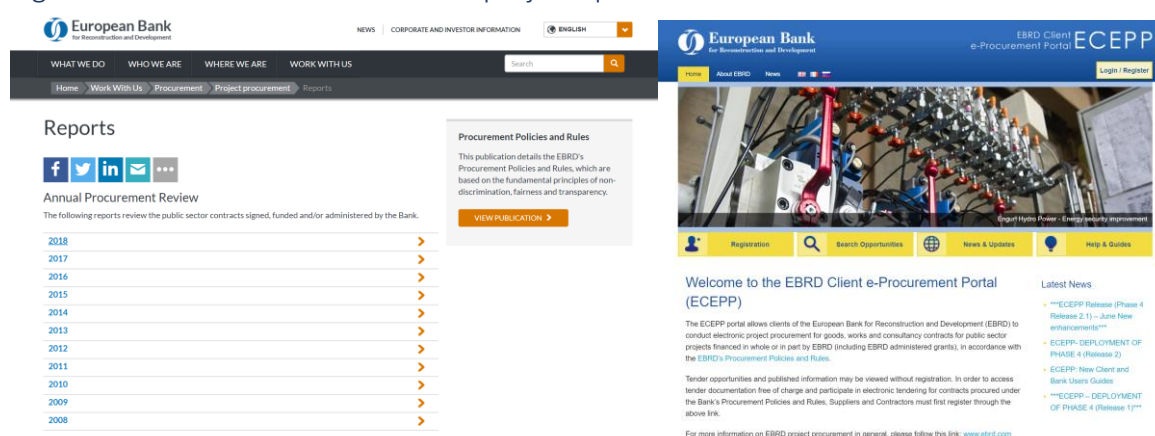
European Bank
for Reconstruction and Development

NEWS CORPORATE AND INVESTOR INFORMATION ENGLISH

WHAT WE DO WHO WE ARE WHERE WE ARE WORK WITH US Search

Home Work With Us Procurement Project procurement Reports

Reports

Annual Procurement Review

The following reports review the public sector contracts signed, funded and/or administered by the Bank.

2018
2017
2016
2015
2014
2013
2012
2011
2010
2009
2008

Procurement Policies and Rules

This publication details the EBRD's Procurement Policies and Rules, which are based on the fundamental principles of non-discrimination, fairness and transparency.

VIEW PUBLICATION

European Bank
for Reconstruction and Development

EBRD Client e-Procurement Portal ECEPP

Home About EBRD News

Login / Register

Enguri Hydro Power - Energy security improvement

Registration Search Opportunities News & Updates Help & Guides

Welcome to the EBRD Client e-Procurement Portal (ECEPP)

The ECEPP portal allows clients of the European Bank for Reconstruction and Development (EBRD) to conduct electronic project procurement for goods, works and consultancy contracts for public sector projects financed in whole or in part by EBRD (including EBRD administered grants), in accordance with the EBRD's Procurement Policies and Rules.

Tender opportunities and published information may be viewed without registration. In order to access tender documentation free of charge and participate in electronic tendering for contracts procured under the Bank's Procurement Policies and Rules, Suppliers and Contractors must first register through the above link.

For more information on EBRD project procurement in general, please follow this link: www.ebrd.com

Latest News

***ECEPP Release (Phase 4 Release 2.1) – June New enhancements***

ECEPP- DEPLOYMENT OF PHASE 4 (Release 2)

ECEPP: New Client and Bank Users Guides

***ECEPP – DEPLOYMENT OF PHASE 4 (Release 1)***